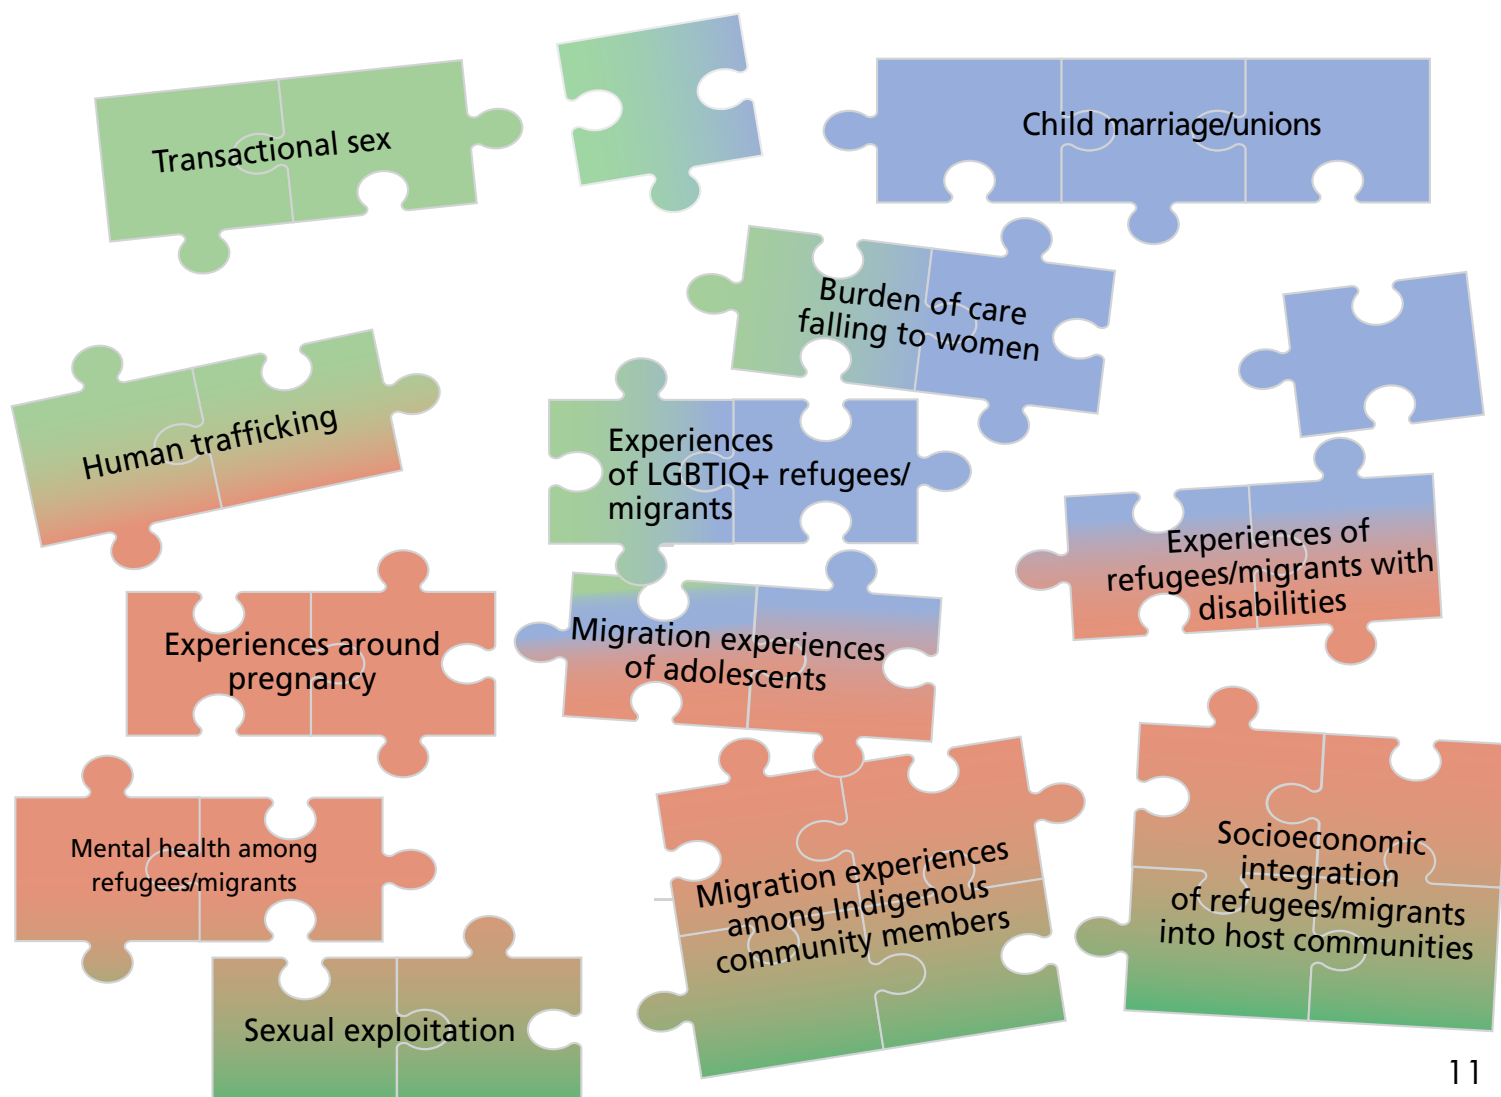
Transactional sex

Child marriage/unions

Burden of care falling to women

Human trafficking

Experiences of LGBTIQ+ refugees/ migrants

Experiences of refugees/migrants with disabilities

Experiences around pregnancy

Migration experiences of adolescents

Mental health among refugees/migrants

Migration experiences among Indigenous community members

Socioeconomic integration of refugees/migrants into host communities

Sexual exploitation

11